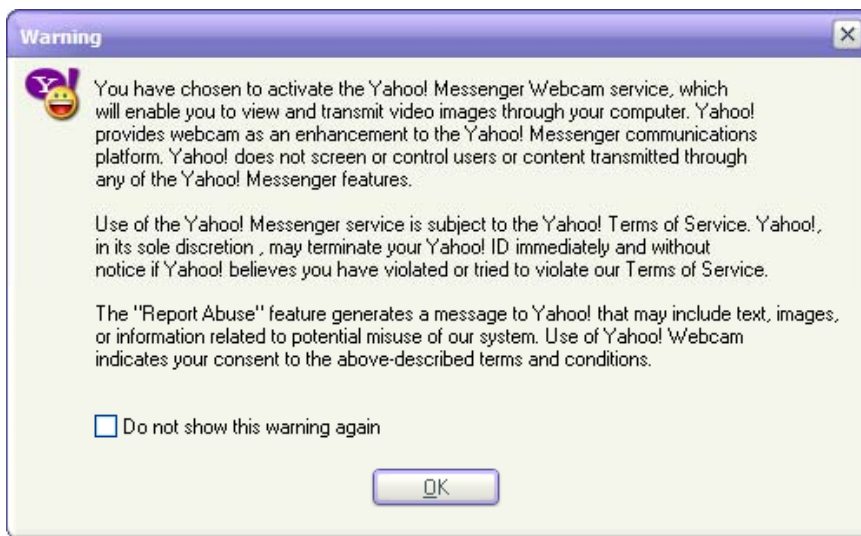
Warning

Y!

You have chosen to activate the Yahoo! Messenger Webcam service, which will enable you to view and transmit video images through your computer. Yahoo! provides webcam as an enhancement to the Yahoo! Messenger communications platform. Yahoo! does not screen or control users or content transmitted through any of the Yahoo! Messenger features.

Use of the Yahoo! Messenger service is subject to the Yahoo! Terms of Service. Yahoo!, in its sole discretion , may terminate your Yahoo! ID immediately and without notice if Yahoo! believes you have violated or tried to violate our Terms of Service.

The "Report Abuse" feature generates a message to Yahoo! that may include text, images, or information related to potential misuse of our system. Use of Yahoo! Webcam indicates your consent to the above-described terms and conditions.

Do not show this warning again

OK